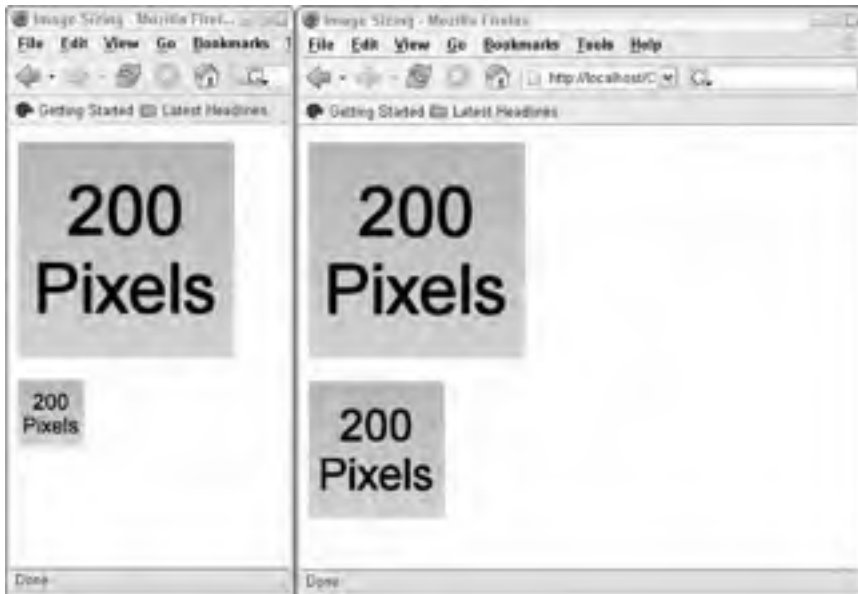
Image Sizing - Mozilla Firef...

File Edit View Go Bookmarks T

Getting Started Latest Headlines

200 Pixels

200 Pixels

Done

Image Sizing - Mozilla Firefox

File Edit View Go Bookmarks Tools Help

http://localhost/C

Getting Started Latest Headlines

200 Pixels

200 Pixels

Done